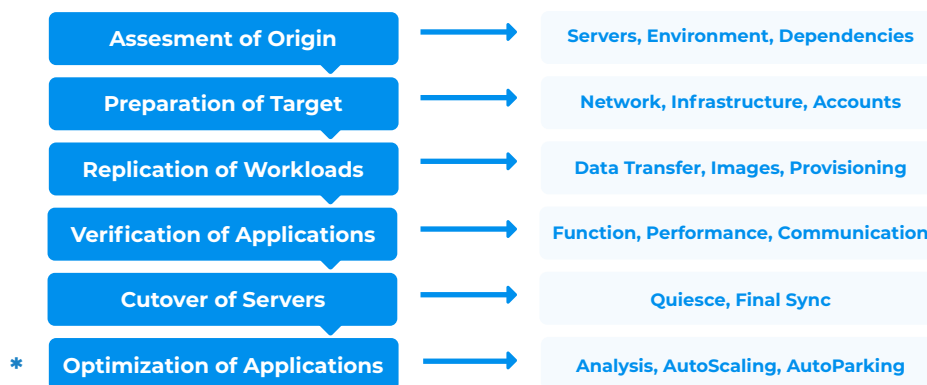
Assesment of Origin
Servers, Environment, Dependencies

Preparation of Target
Network, Infrastructure, Accounts

Replication of Workloads
Data Transfer, Images, Provisioning

Verification of Applications
Function, Performance, Communication

Cutover of Servers
Quiesce, Final Sync

* Optimization of Applications
Analysis, AutoScaling, AutoParking